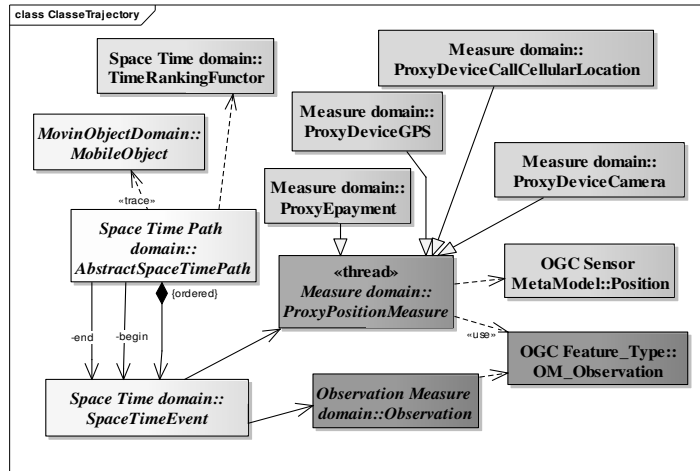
class ClasseTrajectory

Space Time domain:: TimeRankingFunctor

Measure domain:: ProxyDeviceCallCellularLocation

Measure domain:: ProxyDeviceGPS

MovinObjectDomain:: MobileObject

Measure domain:: ProxyDeviceCamera

«trace»

Measure domain:: ProxyEpayment

Space Time Path domain:: AbstractSpaceTimePath

«thread» Measure domain:: ProxyPositionMeasure

OGC Sensor MetaModel::Position

{ordered}

-end

-begin

«use»

OGC Feature_Type:: OM_Observation

Space Time domain:: SpaceTimeEvent

Observation Measure domain::Observation